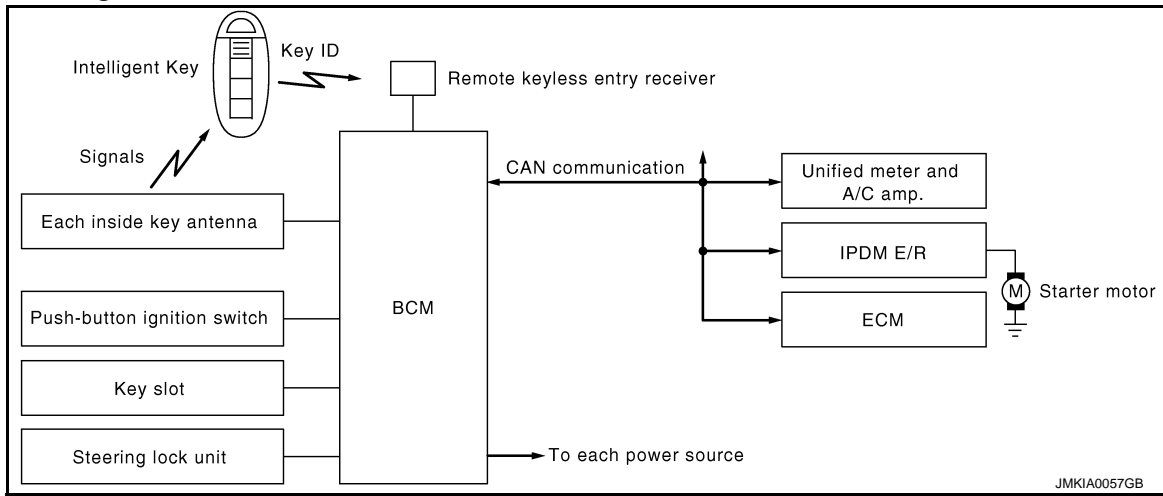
Intelligent Key

Key ID

Remote keyless entry receiver

Signals

CAN communication

Unified meter and A/C amp.

Each inside key antenna

IPDM E/R

M

Starter motor

Push-button ignition switch

BCM

ECM

Key slot

Steering lock unit

To each power source

JMKIA0057GB